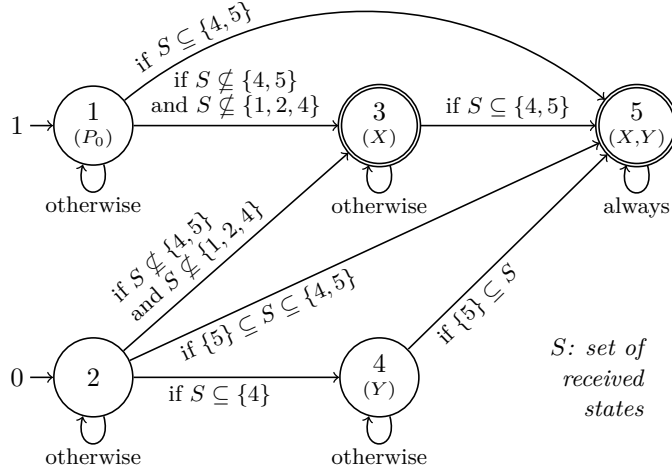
if $S \subseteq \{4,5\}$

if $S \nsubseteq \{4,5\}$ and $S \nsubseteq \{1,2,4\}$

if $S \subseteq \{4,5\}$

$1 \rightarrow$ 1 $(P_0)$

3 $(X)$

5 $(X,Y)$

otherwise

otherwise

always

if $S \nsubseteq \{4,5\}$ and $S \nsubseteq \{1,2,4\}$

if $\{5\} \subseteq S \subseteq \{4,5\}$

if $\{5\} \subseteq S$

$0 \rightarrow$ 2

if $S \subseteq \{4\}$

4 $(Y)$

S: set of received states

otherwise

otherwise